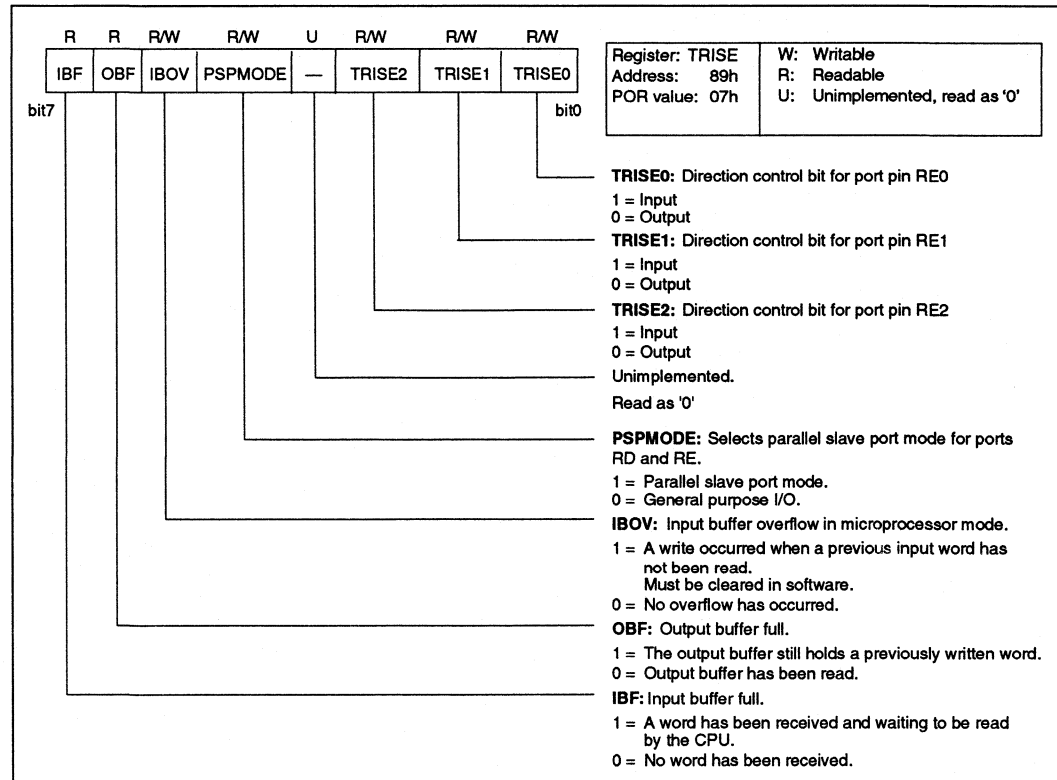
| R | R | R/W | R/W | U | R/W | R/W | R/W |
|---|---|---|---|---|---|---|---|
| IBF | OBF | IBOV | PSPMODE | — | TRISE2 | TRISE1 | TRISE0 |

bit7 bit0

| Register: TRISE<br>Address: 89h<br>POR value: 07h | W: Writable<br>R: Readable<br>U: Unimplemented, read as '0' |
|---|---|

**TRISE0:** Direction control bit for port pin RE0
1 = Input
0 = Output

**TRISE1:** Direction control bit for port pin RE1
1 = Input
0 = Output

**TRISE2:** Direction control bit for port pin RE2
1 = Input
0 = Output

Unimplemented.
Read as '0'

**PSPMODE:** Selects parallel slave port mode for ports RD and RE.
1 = Parallel slave port mode.
0 = General purpose I/O.

**IBOV:** Input buffer overflow in microprocessor mode.
1 = A write occurred when a previous input word has not been read.
Must be cleared in software.
0 = No overflow has occurred.

**OBF:** Output buffer full.
1 = The output buffer still holds a previously written word.
0 = Output buffer has been read.

**IBF:** Input buffer full.
1 = A word has been received and waiting to be read by the CPU.
0 = No word has been received.